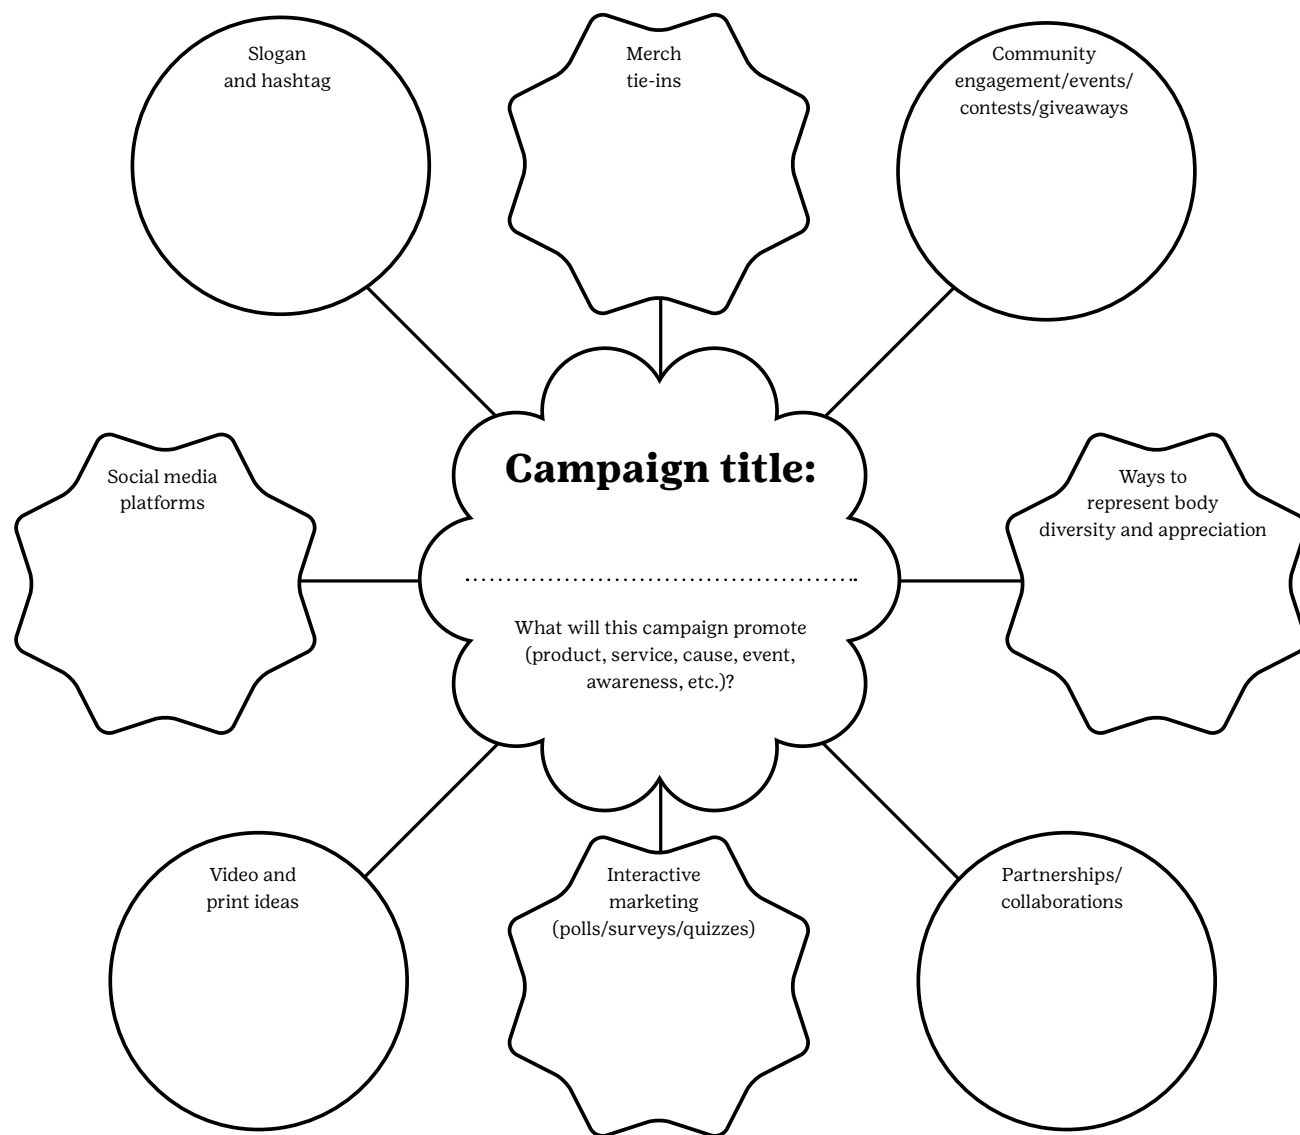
Slogan and hashtag

Merch tie-ins

Community engagement/events/ contests/giveaways

Social media platforms

Campaign title:

.............................................

What will this campaign promote (product, service, cause, event, awareness, etc.)?

Ways to represent body diversity and appreciation

Video and print ideas

Interactive marketing (polls/surveys/quizzes)

Partnerships/ collaborations